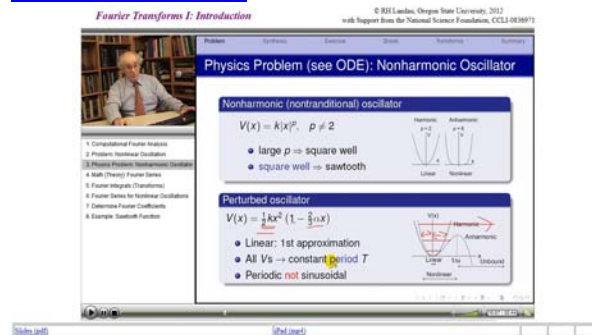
Fourier Transforms I: Introduction

© RH Landau, Oregon State University, 2012
with Support from the National Science Foundation, CCLI-0836971

Problem | Synthesis | Exercise | Shock | Transforms | Summary

Physics Problem (see ODE): Nonharmonic Oscillator

1. Computational Fourier Analysis
2. Problem: Nonlinear Oscillation
3. Physics Problem: Nonharmonic Oscillator
4. Math (Theory): Fourier Series
5. Fourier Integrals (Transforms)
6. Fourier Series for Nonlinear Oscillations
7. Determine Fourier Coefficients
8. Example: Sawtooth Function

Nonharmonic (nontranditional) oscillator

$V(x) = k|x|^p, \quad p \neq 2$

• large $p \Rightarrow$ square well

• square well $\Rightarrow$ sawtooth

Harmonic | Anharmonic
$p=2$ | $p=6$
Linear | Nonlinear

Perturbed oscillator

$V(x) = \frac{1}{2}kx^2\left(1 - \frac{2}{3}\alpha x\right)$

• Linear: 1st approximation

• All $V$s $\rightarrow$ constant period $T$

• Periodic not sinusoidal

V(x)
Harmonic
Anharmonic
Linear | $1/\alpha$ | Unbound
Nonlinear

Slides (pdf)
iPad (mp4)